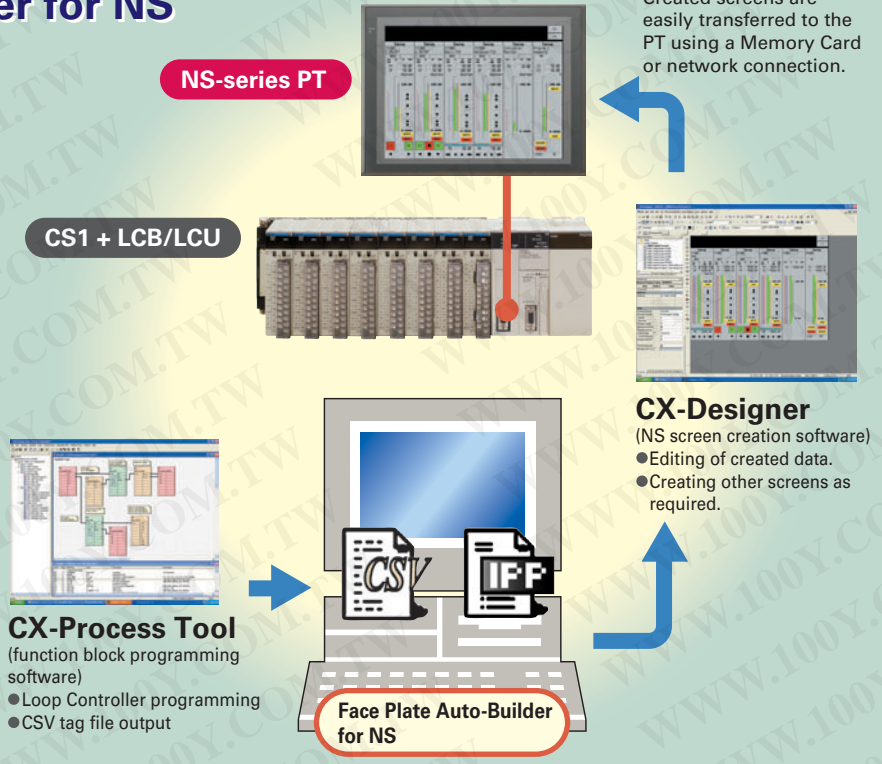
er for NS

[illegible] easily transferred to the PT using a Memory Card or network connection.

NS-series PT

CS1 + LCB/LCU

CX-Designer
(NS screen creation software)
●Editing of created data.
●Creating other screens as required.

CSV

IFP

CX-Process Tool
(function block programming software)
●Loop Controller programming
●CSV tag file output

Face Plate Auto-Builder for NS